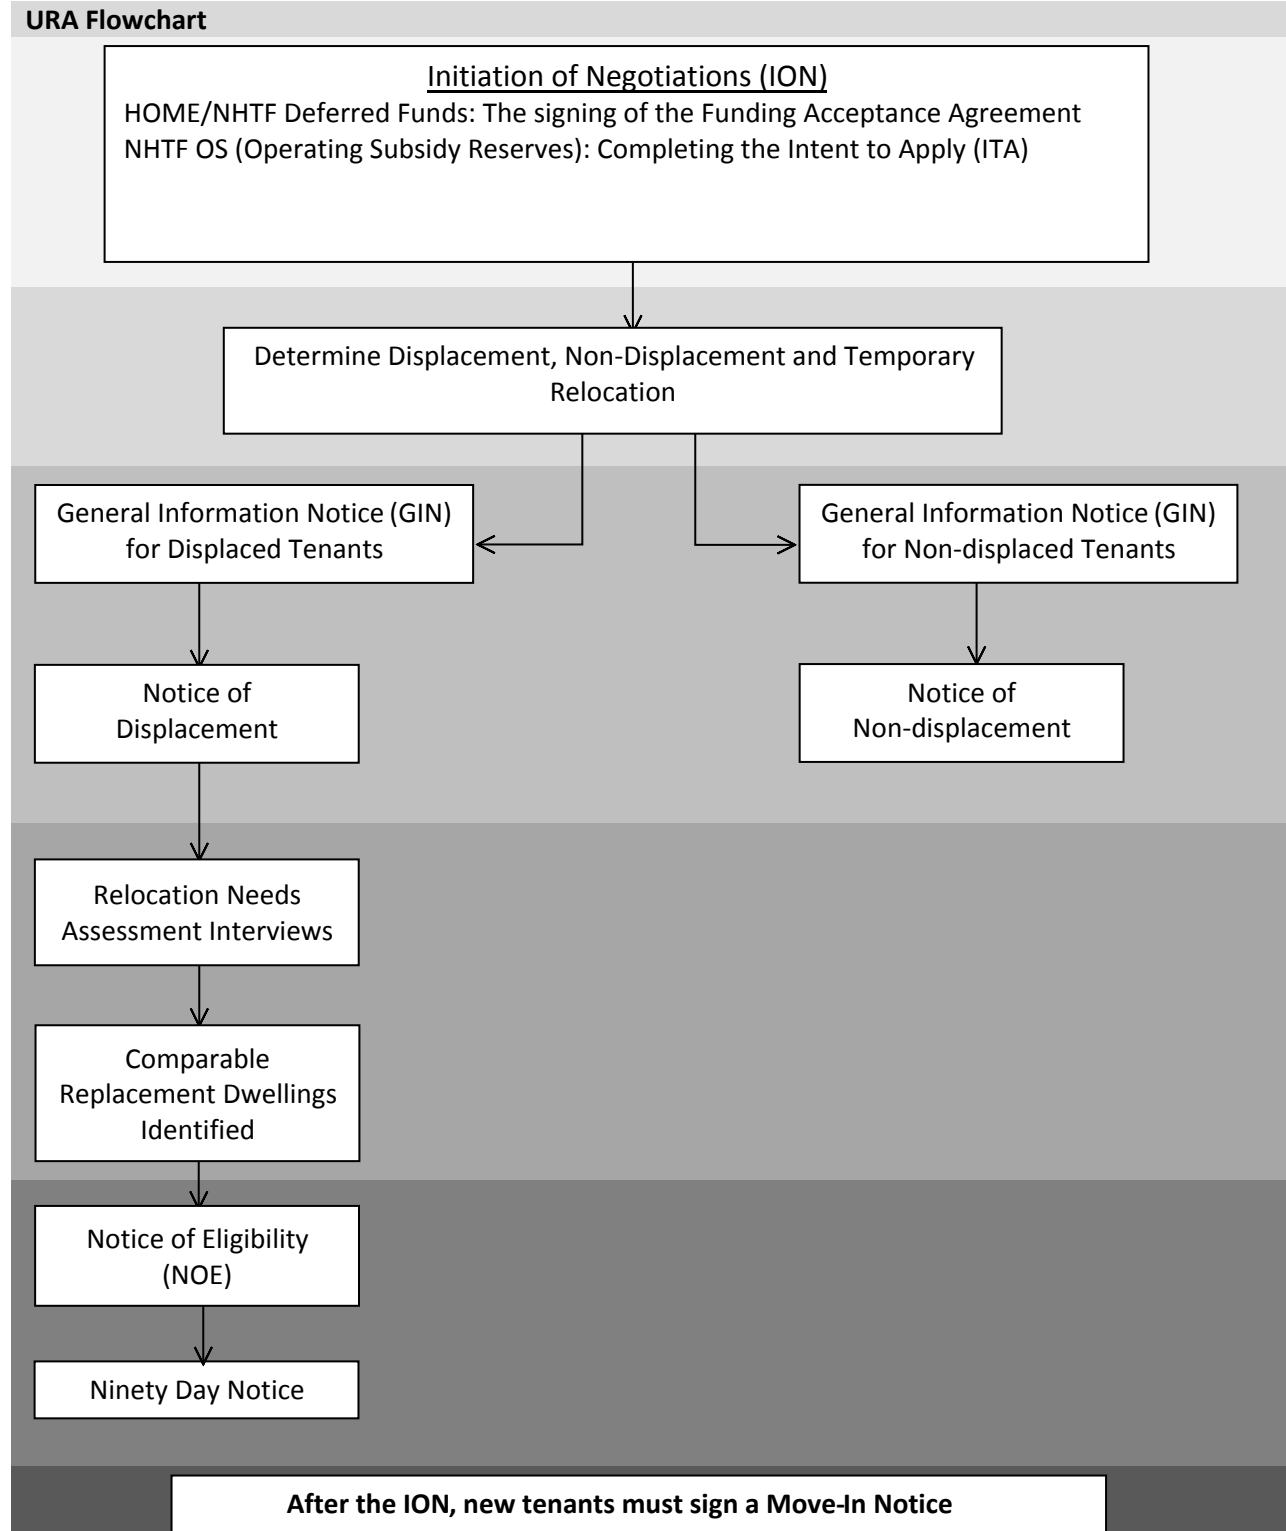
URA Flowchart

Initiation of Negotiations (ION)
HOME/NHTF Deferred Funds: The signing of the Funding Acceptance Agreement
NHTF OS (Operating Subsidy Reserves): Completing the Intent to Apply (ITA)

Determine Displacement, Non-Displacement and Temporary Relocation

General Information Notice (GIN) for Displaced Tenants

General Information Notice (GIN) for Non-displaced Tenants

Notice of Displacement

Notice of Non-displacement

Relocation Needs Assessment Interviews

Comparable Replacement Dwellings Identified

Notice of Eligibility (NOE)

Ninety Day Notice

After the ION, new tenants must sign a Move-In Notice